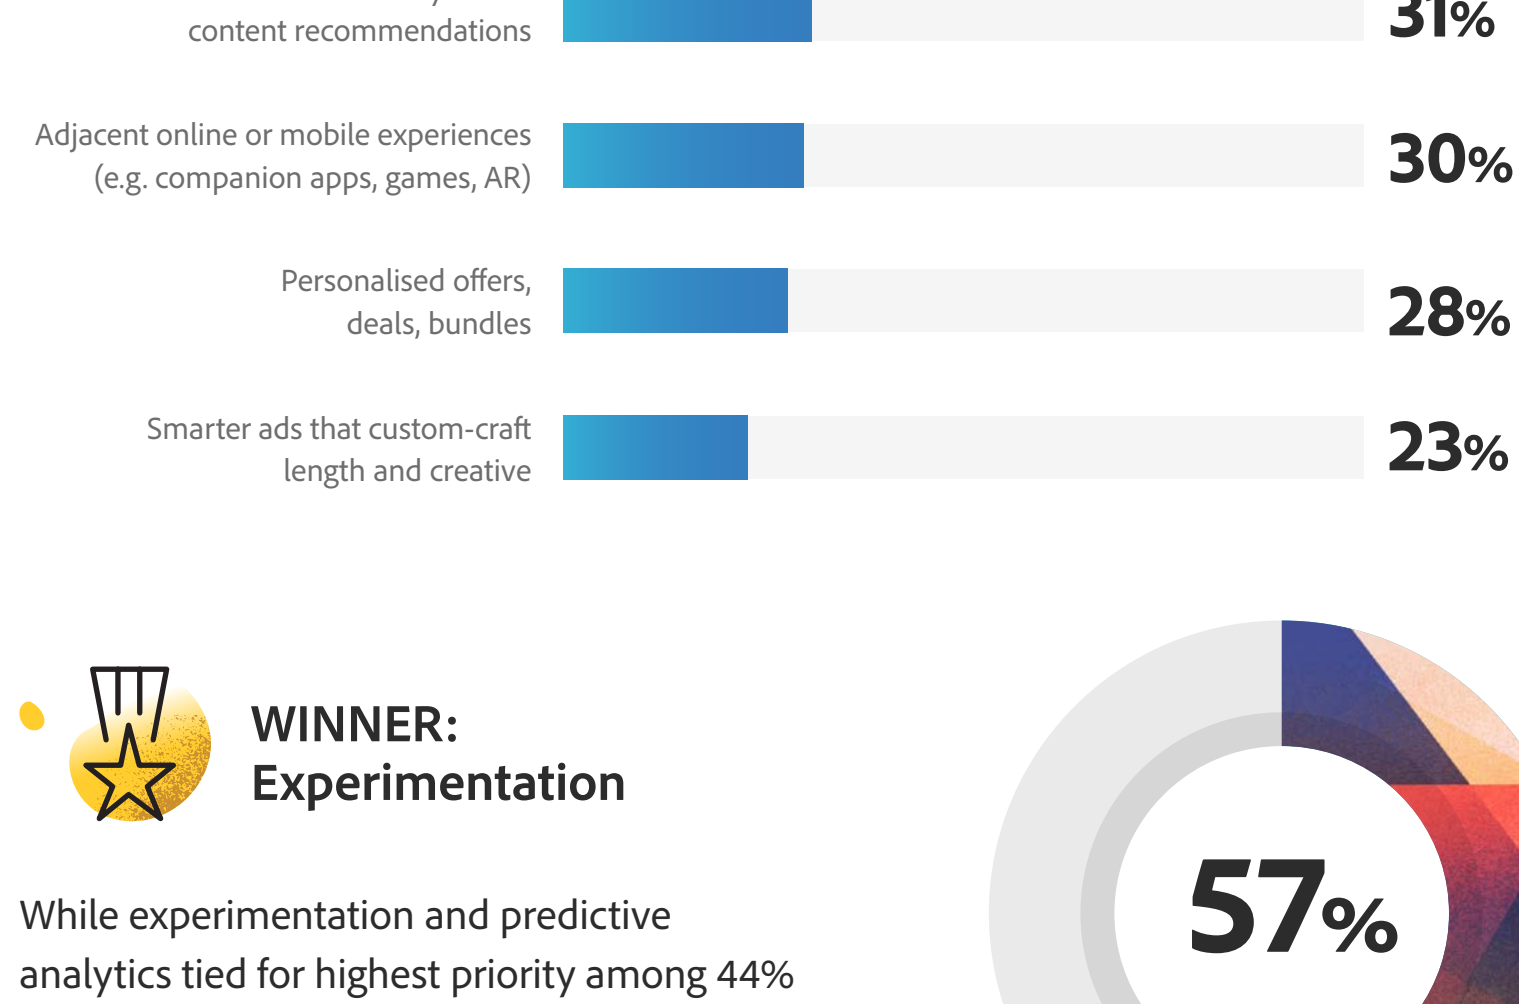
content recommendations

31%

Adjacent online or mobile experiences (e.g. companion apps, games, AR)

30%

Personalised offers, deals, bundles

28%

Smarter ads that custom-craft length and creative

23%

WINNER: Experimentation

While experimentation and predictive analytics tied for highest priority among 44%

57%